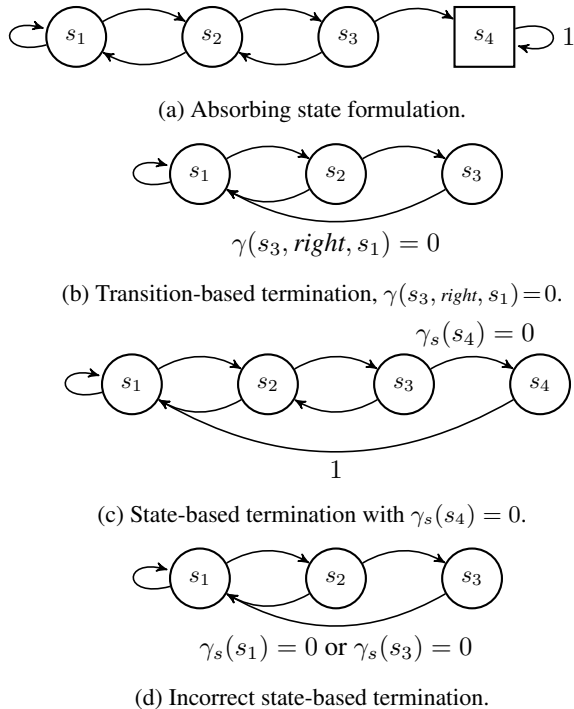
$s_1$ $s_2$ $s_3$ $s_4$ 1

(a) Absorbing state formulation.

$s_1$ $s_2$ $s_3$

$\gamma(s_3, \textit{right}, s_1) = 0$

(b) Transition-based termination, $\gamma(s_3, \textit{right}, s_1) = 0$.

$\gamma_s(s_4) = 0$

$s_1$ $s_2$ $s_3$ $s_4$

1

(c) State-based termination with $\gamma_s(s_4) = 0$.

$s_1$ $s_2$ $s_3$

$\gamma_s(s_1) = 0$ or $\gamma_s(s_3) = 0$

(d) Incorrect state-based termination.